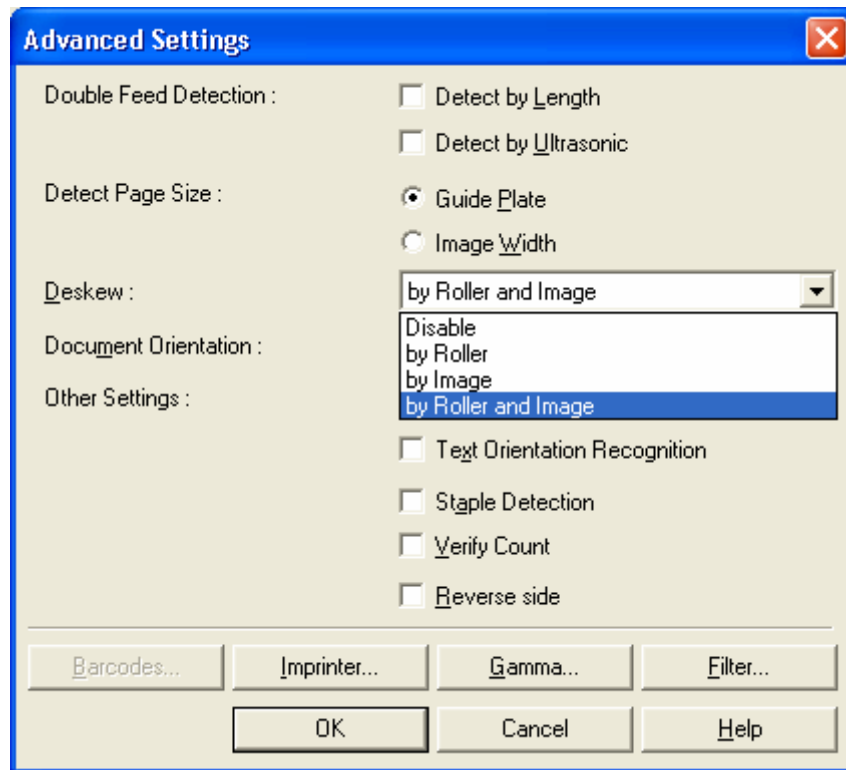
Advanced Settings

Double Feed Detection :

Detect by Length

Detect by Ultrasonic

Detect Page Size :

Guide Plate

Image Width

Deskew :

by Roller and Image

Disable
by Roller
by Image
by Roller and Image

Document Orientation :

Other Settings :

Text Orientation Recognition

Staple Detection

Verify Count

Reverse side

Barcodes...

Imprinter...

Gamma...

Filter...

OK

Cancel

Help